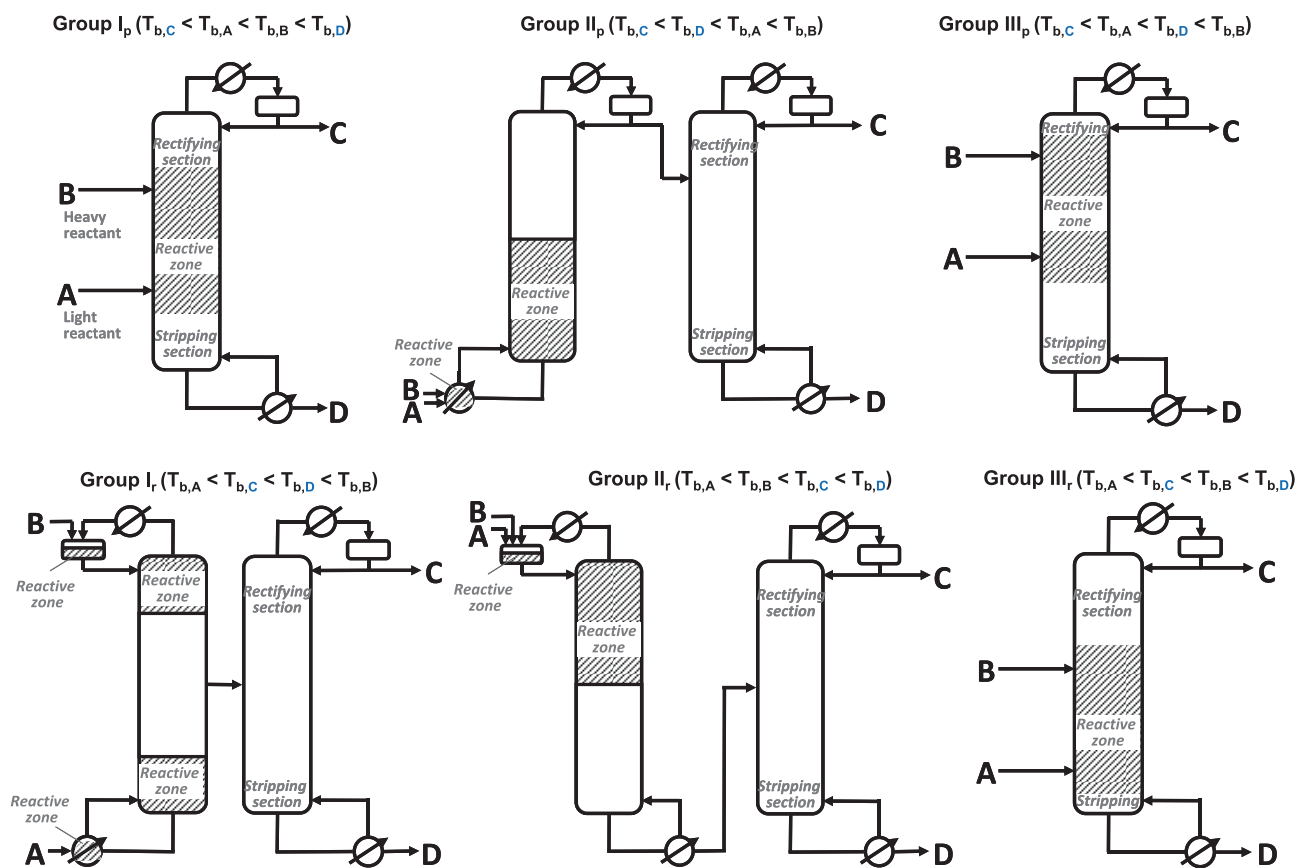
Group I$_p$ ($T_{b,C} < T_{b,A} < T_{b,B} < T_{b,D}$)

Rectifying section

B
Heavy reactant

Reactive zone

A
Light reactant

Stripping section

C

D

Group II$_p$ ($T_{b,C} < T_{b,D} < T_{b,A} < T_{b,B}$)

Reactive zone

Reactive zone

B
A

Rectifying section

Stripping section

C

D

Group III$_p$ ($T_{b,C} < T_{b,A} < T_{b,D} < T_{b,B}$)

Rectifying

B

Reactive zone

A

Stripping section

C

D

Group I$_r$ ($T_{b,A} < T_{b,C} < T_{b,D} < T_{b,B}$)

B

Reactive zone

Reactive zone

Reactive zone

Reactive zone

A

Rectifying section

Stripping section

C

D

Group II$_r$ ($T_{b,A} < T_{b,B} < T_{b,C} < T_{b,D}$)

B
A

Reactive zone

Reactive zone

Rectifying section

Stripping section

C

D

Group III$_r$ ($T_{b,A} < T_{b,C} < T_{b,B} < T_{b,D}$)

Rectifying section

B

Reactive zone

A

Stripping

C

D